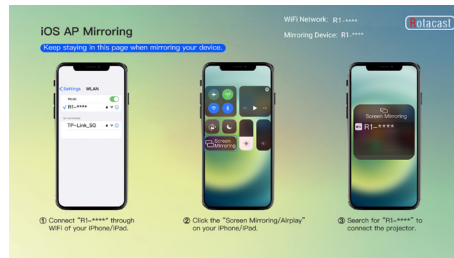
iOS AP Mirroring

Keep staying in this page when mirroring your device.

WiFi Network: R1-****

Mirroring Device: R1-****

Botacast

< Settings WLAN

WLAN

✓ R1-****

TP-Link_5G

Screen Mirroring

Screen Mirroring

R1-****

① Connect "R1-****" through WiFi of your iPhone/iPad.

② Click the "Screen Mirroring/Airplay" on your iPhone/iPad.

③ Search for "R1-****" to connect the projector.